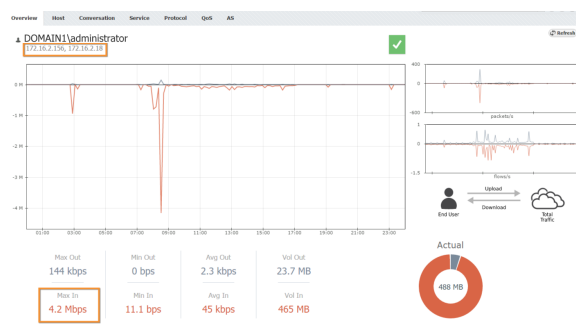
Overview Host Conversation Service Protocol QoS AS

Refresh

DOMAIN1\administrator
172.16.2.156, 172.16.2.18

0 M
-1 M
-2 M
-3 M
-4 M

01:00 03:00 05:00 07:00 09:00 11:00 13:00 15:00 17:00 19:00 21:00 23:00

400
0
-400
packets/s

1
0
-1.5
flows/s

Upload
Download
End User
Total Traffic

| Max Out | Min Out | Avg Out | Vol Out |
|---|---|---|---|
| 144 kbps | 0 bps | 2.3 kbps | 23.7 MB |
| Max In | Min In | Avg In | Vol In |
| 4.2 Mbps | 11.1 bps | 45 kbps | 465 MB |

Actual
488 MB